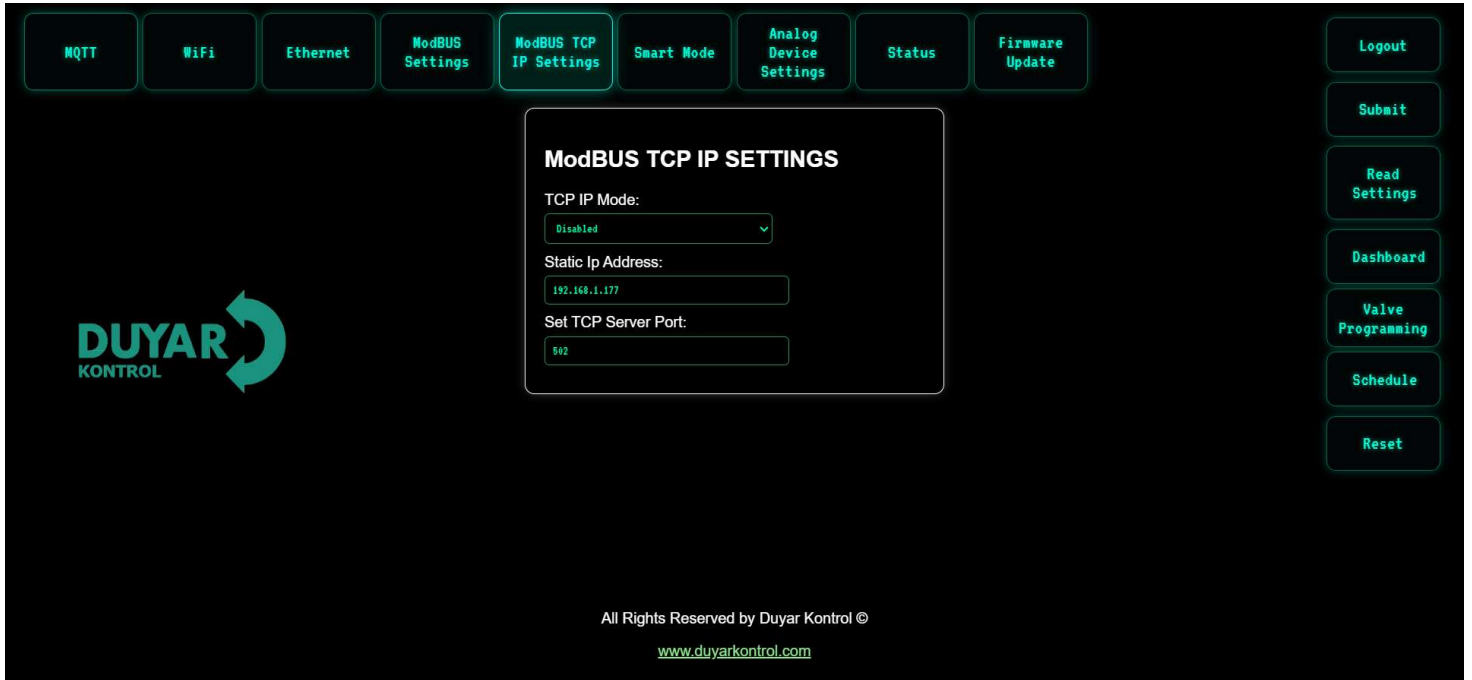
MQTT | WiFi | Ethernet | ModBUS Settings | ModBUS TCP IP Settings | Smart Mode | Analog Device Settings | Status | Firmware Update

Logout
Submit
Read Settings
Dashboard
Valve Programming
Schedule
Reset

ModBUS TCP IP SETTINGS

TCP IP Mode:
Disabled

Static Ip Address:
192.168.1.177

Set TCP Server Port:
502

DUYAR
KONTROL

All Rights Reserved by Duyar Kontrol ©

www.duyarkontrol.com